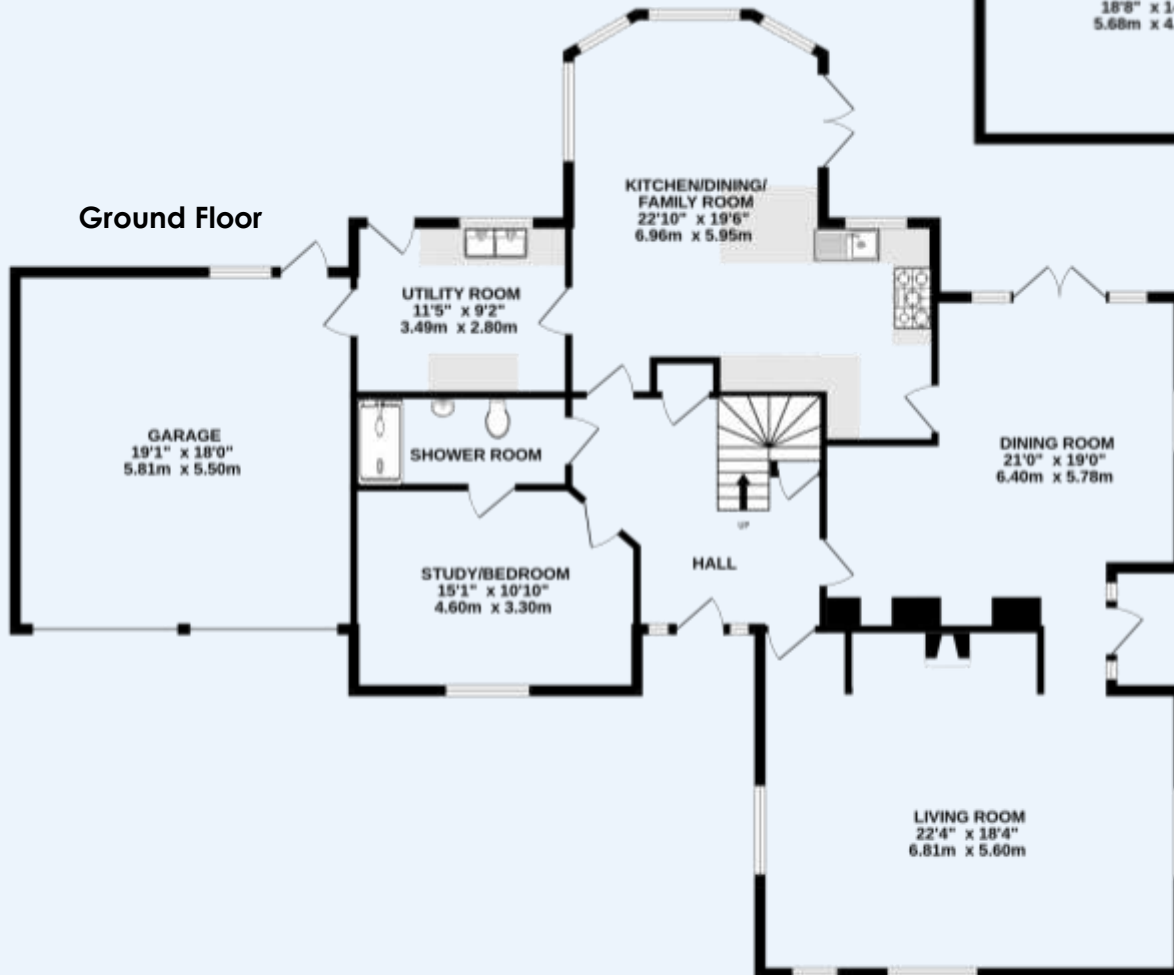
18'8" x 1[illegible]
5.68m x 4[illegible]

Ground Floor

KITCHEN/DINING/
FAMILY ROOM
22'10" x 19'6"
6.96m x 5.95m

UTILITY ROOM
11'5" x 9'2"
3.49m x 2.80m

GARAGE
19'1" x 18'0"
5.81m x 5.50m

SHOWER ROOM

UP

DINING ROOM
21'0" x 19'0"
6.40m x 5.78m

HALL

STUDY/BEDROOM
15'1" x 10'10"
4.60m x 3.30m

LIVING ROOM
22'4" x 18'4"
6.81m x 5.60m